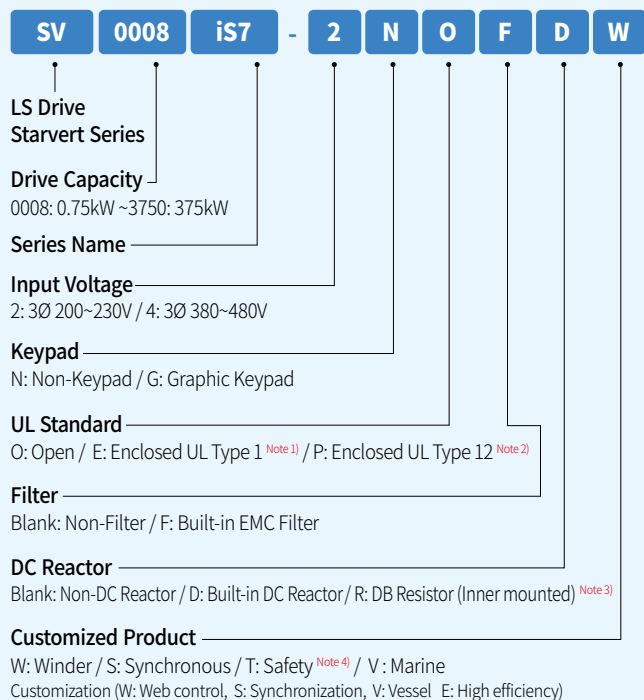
SV 0008 iS7 - 2 N O F D W

LS Drive Starvert Series

Drive Capacity
0008: 0.75kW ~3750: 375kW

Series Name

Input Voltage
2: 3Ø 200~230V / 4: 3Ø 380~480V

Keypad
N: Non-Keypad / G: Graphic Keypad

UL Standard
O: Open / E: Enclosed UL Type 1 Note 1) / P: Enclosed UL Type 12 Note 2)

Filter
Blank: Non-Filter / F: Built-in EMC Filter

DC Reactor
Blank: Non-DC Reactor / D: Built-in DC Reactor / R: DB Resistor (Inner mounted) Note 3)

Customized Product
W: Winder / S: Synchronous / T: Safety Note 4) / V : Marine
Customization (W: Web control, S: Synchronization, V: Vessel E: High efficiency)